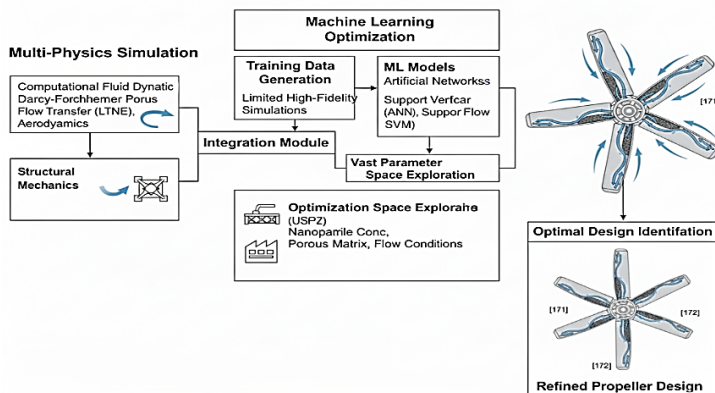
Multi-Physics Simulation

Computational Fluid Dynatic Darcy-Forchhemer Porus Flow Transfer (LTNE), Aerodyamics

Structural Mechanics

Machine Learning Optimization

Training Data Generation

Limited High-Fidelity Simulations

ML Models

Artificial Networkss

Support Verfcar (ANN), Suppor Flow SVM

Integration Module

Vast Parameter Space Exploration

Optimization Space Explorahe (USPZ)

Nanoparile Conc, Porous Matrix, Flow Conditions

[171]

Optimal Design Identifation

[171]

[172]

[172]

Refined Propeller Design